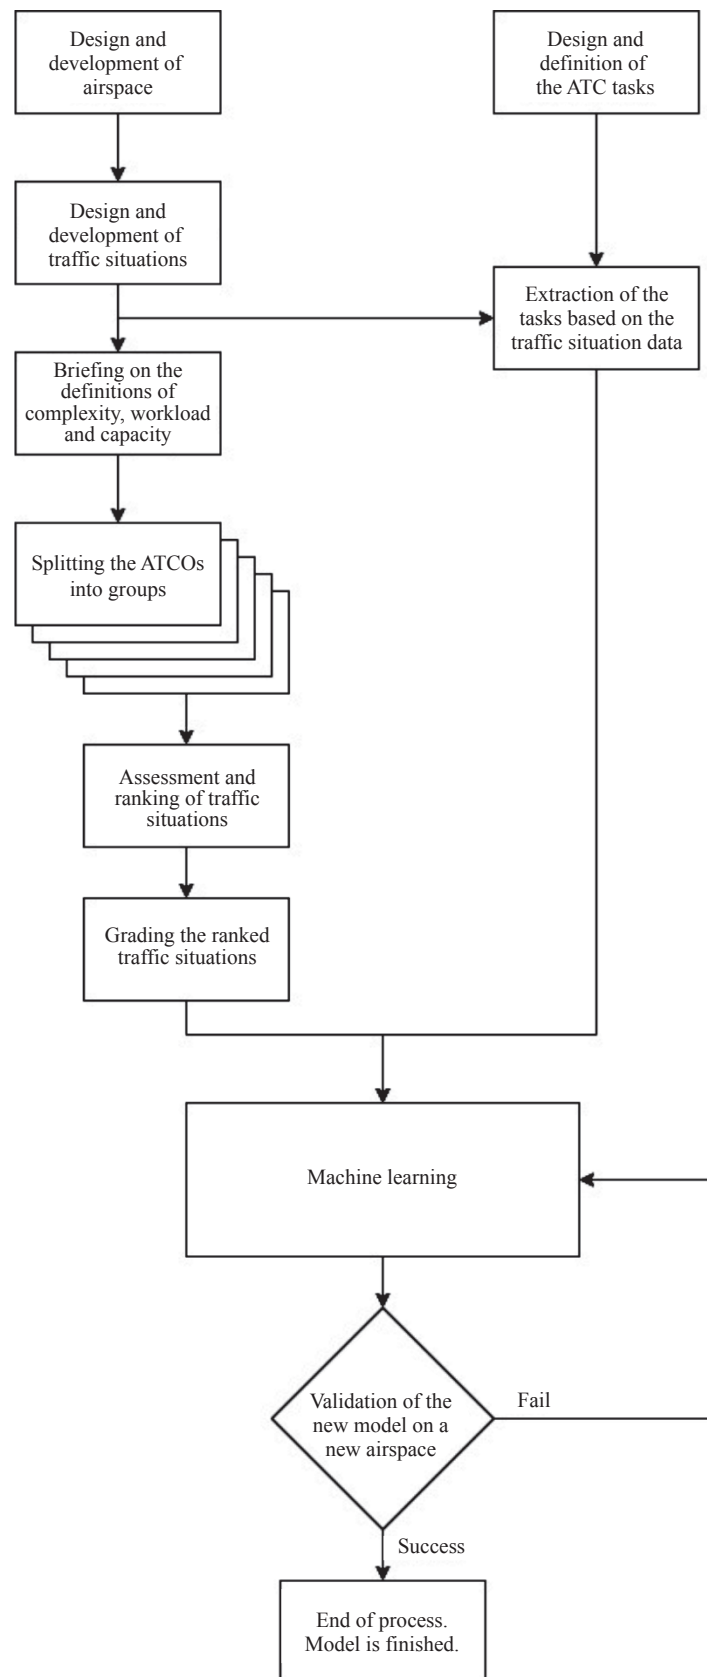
Design and development of airspace

Design and definition of the ATC tasks

Design and development of traffic situations

Extraction of the tasks based on the traffic situation data

Briefing on the definitions of complexity, workload and capacity

Splitting the ATCOs into groups

Assessment and ranking of traffic situations

Grading the ranked traffic situations

Machine learning

Validation of the new model on a new airspace

Fail

Success

End of process. Model is finished.